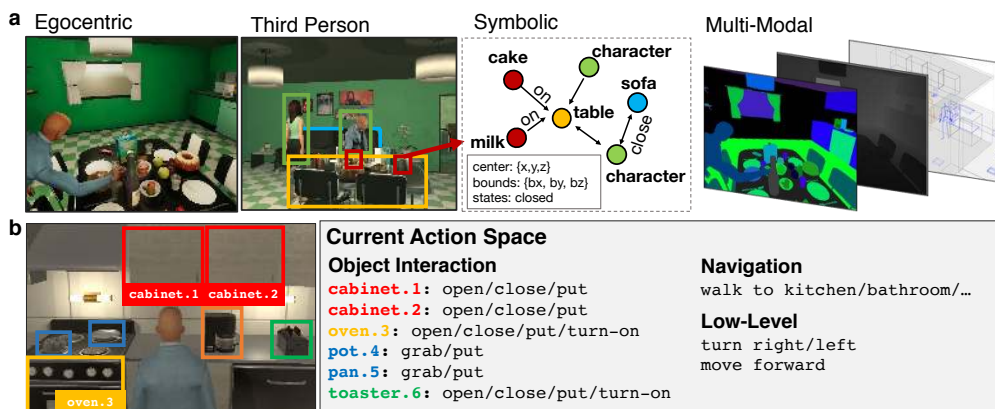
a Egocentric

Third Person

Symbolic

cake
character
on
sofa
on
table
milk
close
character
center: {x,y,z}
bounds: {bx, by, bz}
states: closed

Multi-Modal

b

cabinet.1 cabinet.2

oven.3

Current Action Space

Object Interaction
cabinet.1: open/close/put
cabinet.2: open/close/put
oven.3: open/close/put/turn-on
pot.4: grab/put
pan.5: grab/put
toaster.6: open/close/put/turn-on

Navigation
walk to kitchen/bathroom/…

Low-Level
turn right/left
move forward